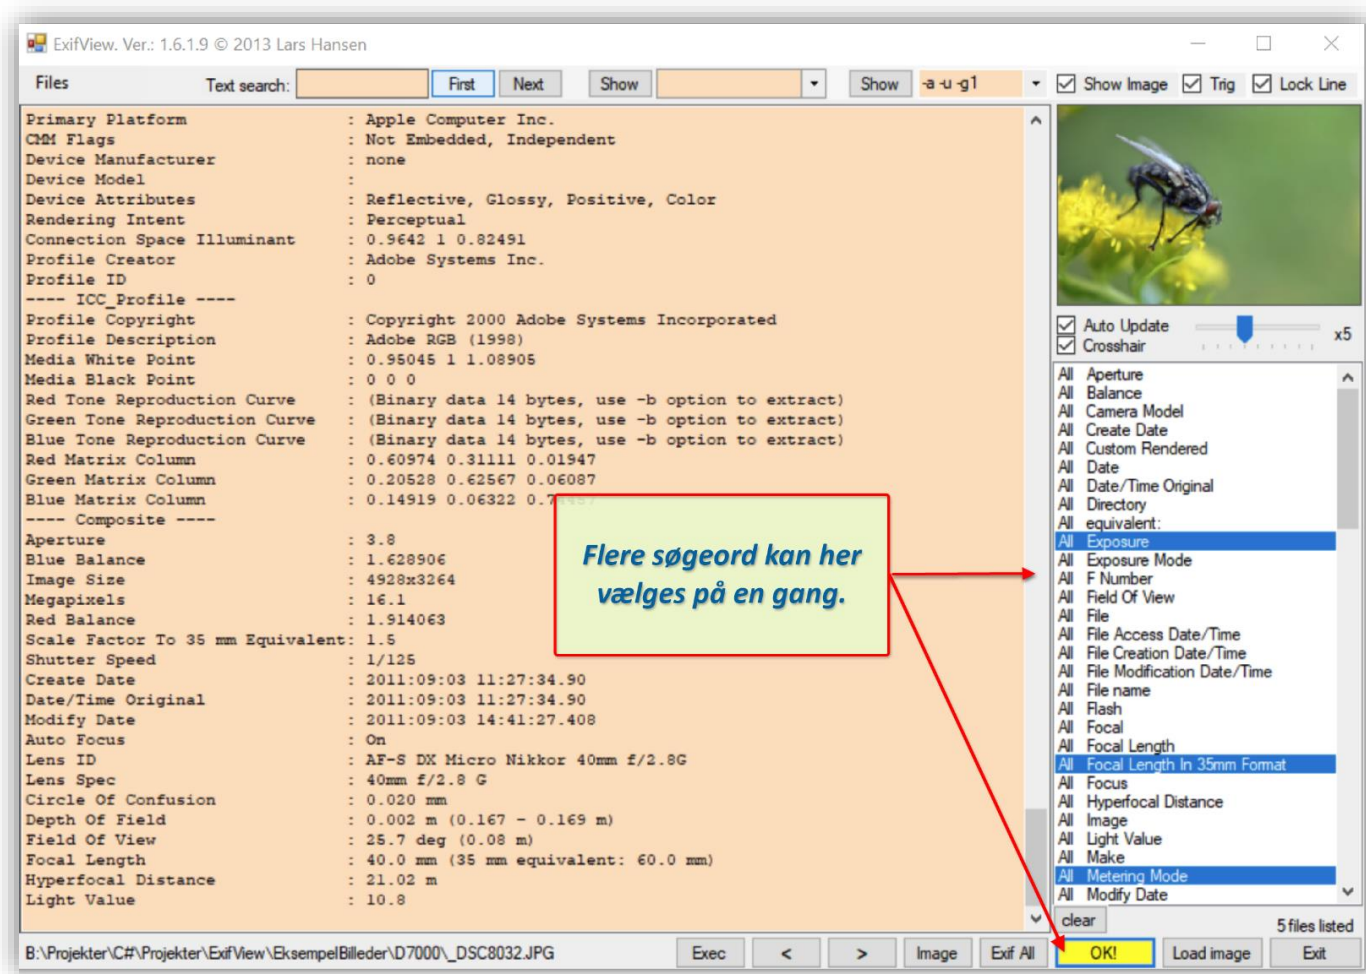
ExifView. Ver.: 1.6.1.9 © 2013 Lars Hansen

Files Text search: First Next Show Show -a -u -g1 Show Image Trig Lock Line

Primary Platform : Apple Computer Inc.
CMM Flags : Not Embedded, Independent
Device Manufacturer : none
Device Model :
Device Attributes : Reflective, Glossy, Positive, Color
Rendering Intent : Perceptual
Connection Space Illuminant : 0.9642 1 0.82491
Profile Creator : Adobe Systems Inc.
Profile ID : 0
---- ICC_Profile ----
Profile Copyright : Copyright 2000 Adobe Systems Incorporated
Profile Description : Adobe RGB (1998)
Media White Point : 0.95045 1 1.08905
Media Black Point : 0 0 0
Red Tone Reproduction Curve : (Binary data 14 bytes, use -b option to extract)
Green Tone Reproduction Curve : (Binary data 14 bytes, use -b option to extract)
Blue Tone Reproduction Curve : (Binary data 14 bytes, use -b option to extract)
Red Matrix Column : 0.60974 0.31111 0.01947
Green Matrix Column : 0.20528 0.62567 0.06087
Blue Matrix Column : 0.14919 0.06322 0.7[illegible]
---- Composite ----
Aperture : 3.8
Blue Balance : 1.628906
Image Size : 4928x3264
Megapixels : 16.1
Red Balance : 1.914063
Scale Factor To 35 mm Equivalent: 1.5
Shutter Speed : 1/125
Create Date : 2011:09:03 11:27:34.90
Date/Time Original : 2011:09:03 11:27:34.90
Modify Date : 2011:09:03 14:41:27.408
Auto Focus : On
Lens ID : AF-S DX Micro Nikkor 40mm f/2.8G
Lens Spec : 40mm f/2.8 G
Circle Of Confusion : 0.020 mm
Depth Of Field : 0.002 m (0.167 - 0.169 m)
Field Of View : 25.7 deg (0.08 m)
Focal Length : 40.0 mm (35 mm equivalent: 60.0 mm)
Hyperfocal Distance : 21.02 m
Light Value : 10.8

Flere søgeord kan her vælges på en gang.

Auto Update
Crosshair
x5

All Aperture
All Balance
All Camera Model
All Create Date
All Custom Rendered
All Date
All Date/Time Original
All Directory
All equivalent:
All Exposure
All Exposure Mode
All F Number
All Field Of View
All File
All File Access Date/Time
All File Creation Date/Time
All File Modification Date/Time
All File name
All Flash
All Focal
All Focal Length
All Focal Length In 35mm Format
All Focus
All Hyperfocal Distance
All Image
All Light Value
All Make
All Metering Mode
All Modify Date

clear 5 files listed

B:\Projekter\C#\Projekter\ExifView\EksempelBilleder\D7000\_DSC8032.JPG Exec < > Image Exif All OK! Load image Exit